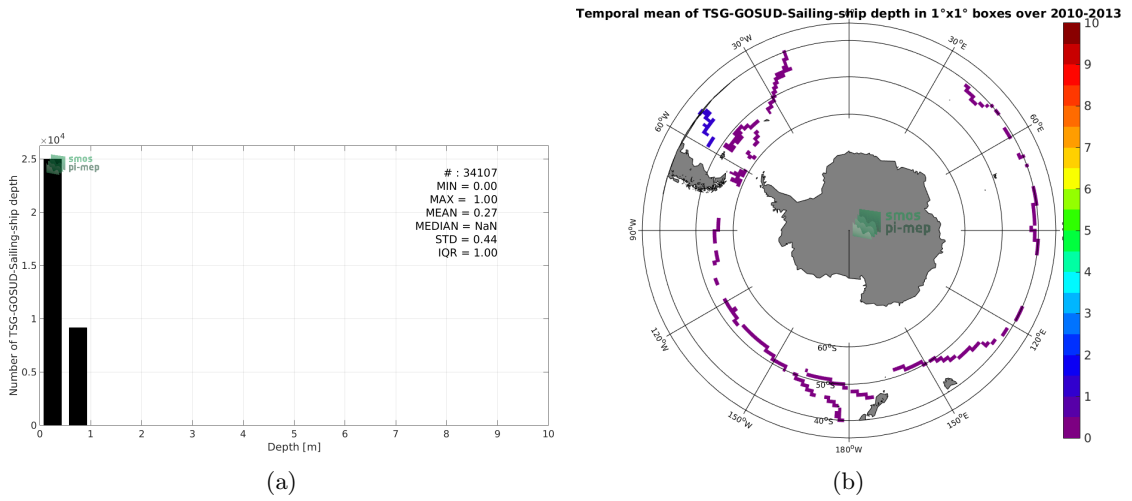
$\times10^4$

smos
pi-mep

# : 34107
MIN = 0.00
MAX = 1.00
MEAN = 0.27
MEDIAN = NaN
STD = 0.44
IQR = 1.00

Number of TSG-GOSUD-Sailing-ship depth

2.5
2
1.5
1
0.5
0

0 1 2 3 4 5 6 7 8 9 10

Depth [m]

(a)

Temporal mean of TSG-GOSUD-Sailing-ship depth in 1°x1° boxes over 2010-2013

30°W
30°E
60°W
60°E
90°W
120°W
120°E
150°W
150°E
180°W
60°S
50°S
40°S

smos
pi-mep

10
9
8
7
6
5
4
3
2
1
0

(b)